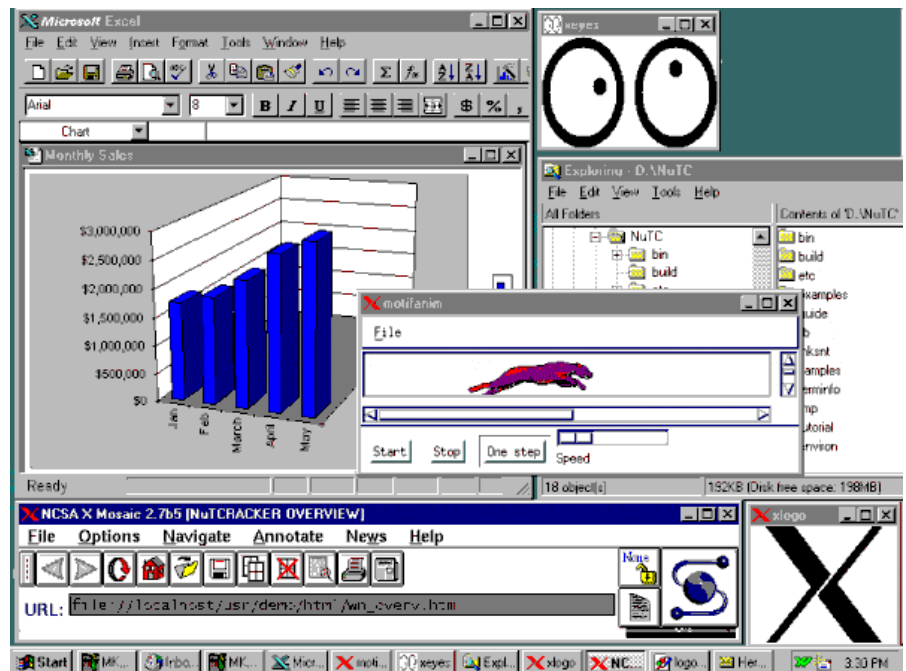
Microsoft Excel

File Edit View Insert Format Tools Window Help

Arial 8 B I U $ % ,

Chart

Monthly Sales

$3,000,000
$2,500,000
$2,000,000
$1,500,000
$1,000,000
$500,000
$0

Jan
Feb
March
April
May

Ready

xeyes

Exploring - D:\NuTC

File Edit View Tools Help

All Folders

Contents of 'D:\NuTC'

NuTC
bin
build

bin
build
etc
examples
guide
lib
rksnt
samples
eminfo
mp
utorial
ervision

motifanim

File

Start Stop One step

Speed

18 object(s)

192KB (Disk free space: 198MB)

NCSA X Mosaic 2.7b5 [NuTCRACKER OVERVIEW]

File Options Navigate Annotate News Help

URL: file://localhost/usr/demo/html/wn_overv.htm

None

xlogo

Start MK... Inbo... MK... Micr... moti... xeyes Expl... xlogo NC... logo... Her... 3:30 PM